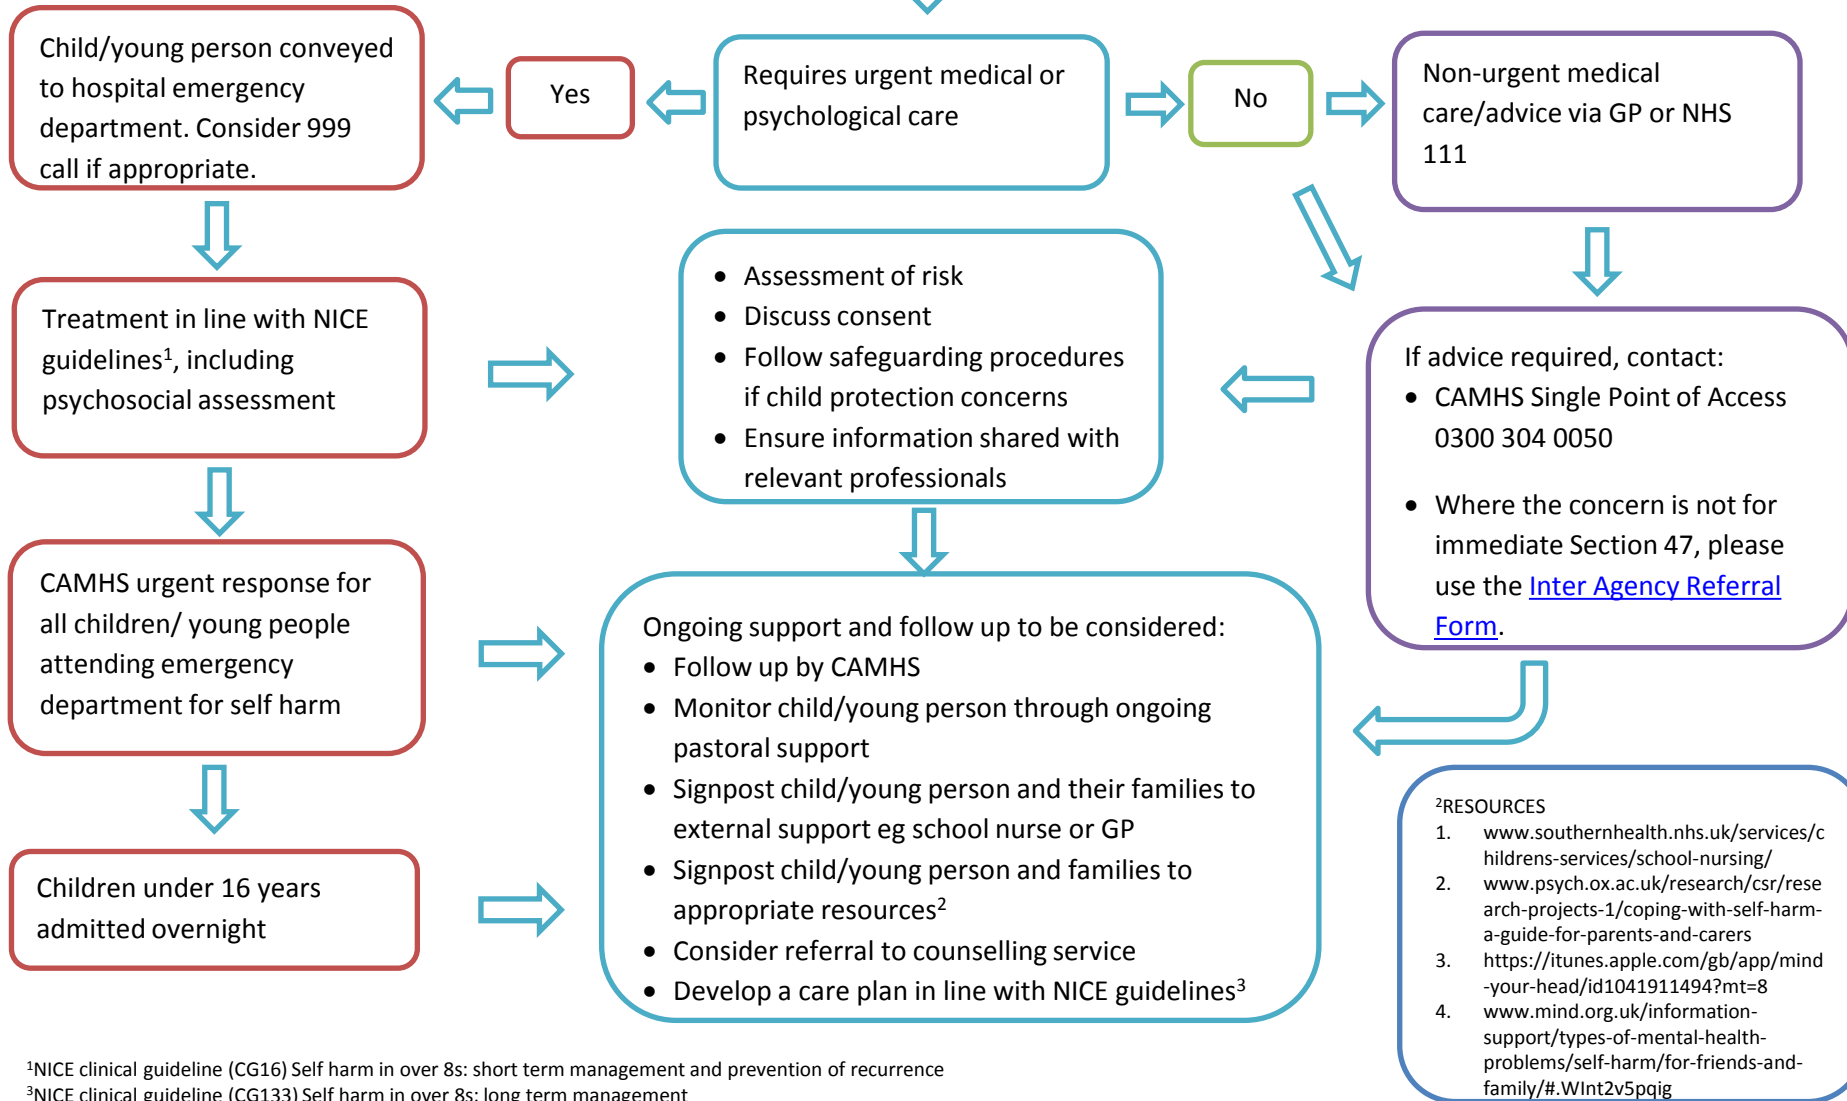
Child/young person conveyed to hospital emergency department. Consider 999 call if appropriate.

Yes

Requires urgent medical or psychological care

No

Non-urgent medical care/advice via GP or NHS 111

Treatment in line with NICE guidelines$^1$, including psychosocial assessment

- Assessment of risk
- Discuss consent
- Follow safeguarding procedures if child protection concerns
- Ensure information shared with relevant professionals

If advice required, contact:
- CAMHS Single Point of Access 0300 304 0050
- Where the concern is not for immediate Section 47, please use the Inter Agency Referral Form.

CAMHS urgent response for all children/ young people attending emergency department for self harm

Ongoing support and follow up to be considered:
- Follow up by CAMHS
- Monitor child/young person through ongoing pastoral support
- Signpost child/young person and their families to external support eg school nurse or GP
- Signpost child/young person and families to appropriate resources$^2$
- Consider referral to counselling service
- Develop a care plan in line with NICE guidelines$^3$

Children under 16 years admitted overnight

$^2$RESOURCES
1. www.southernhealth.nhs.uk/services/childrens-services/school-nursing/
2. www.psych.ox.ac.uk/research/csr/research-projects-1/coping-with-self-harm-a-guide-for-parents-and-carers
3. https://itunes.apple.com/gb/app/mind-your-head/id1041911494?mt=8
4. www.mind.org.uk/information-support/types-of-mental-health-problems/self-harm/for-friends-and-family/#.WInt2v5pqig

$^1$NICE clinical guideline (CG16) Self harm in over 8s: short term management and prevention of recurrence
$^3$NICE clinical guideline (CG133) Self harm in over 8s: long term management